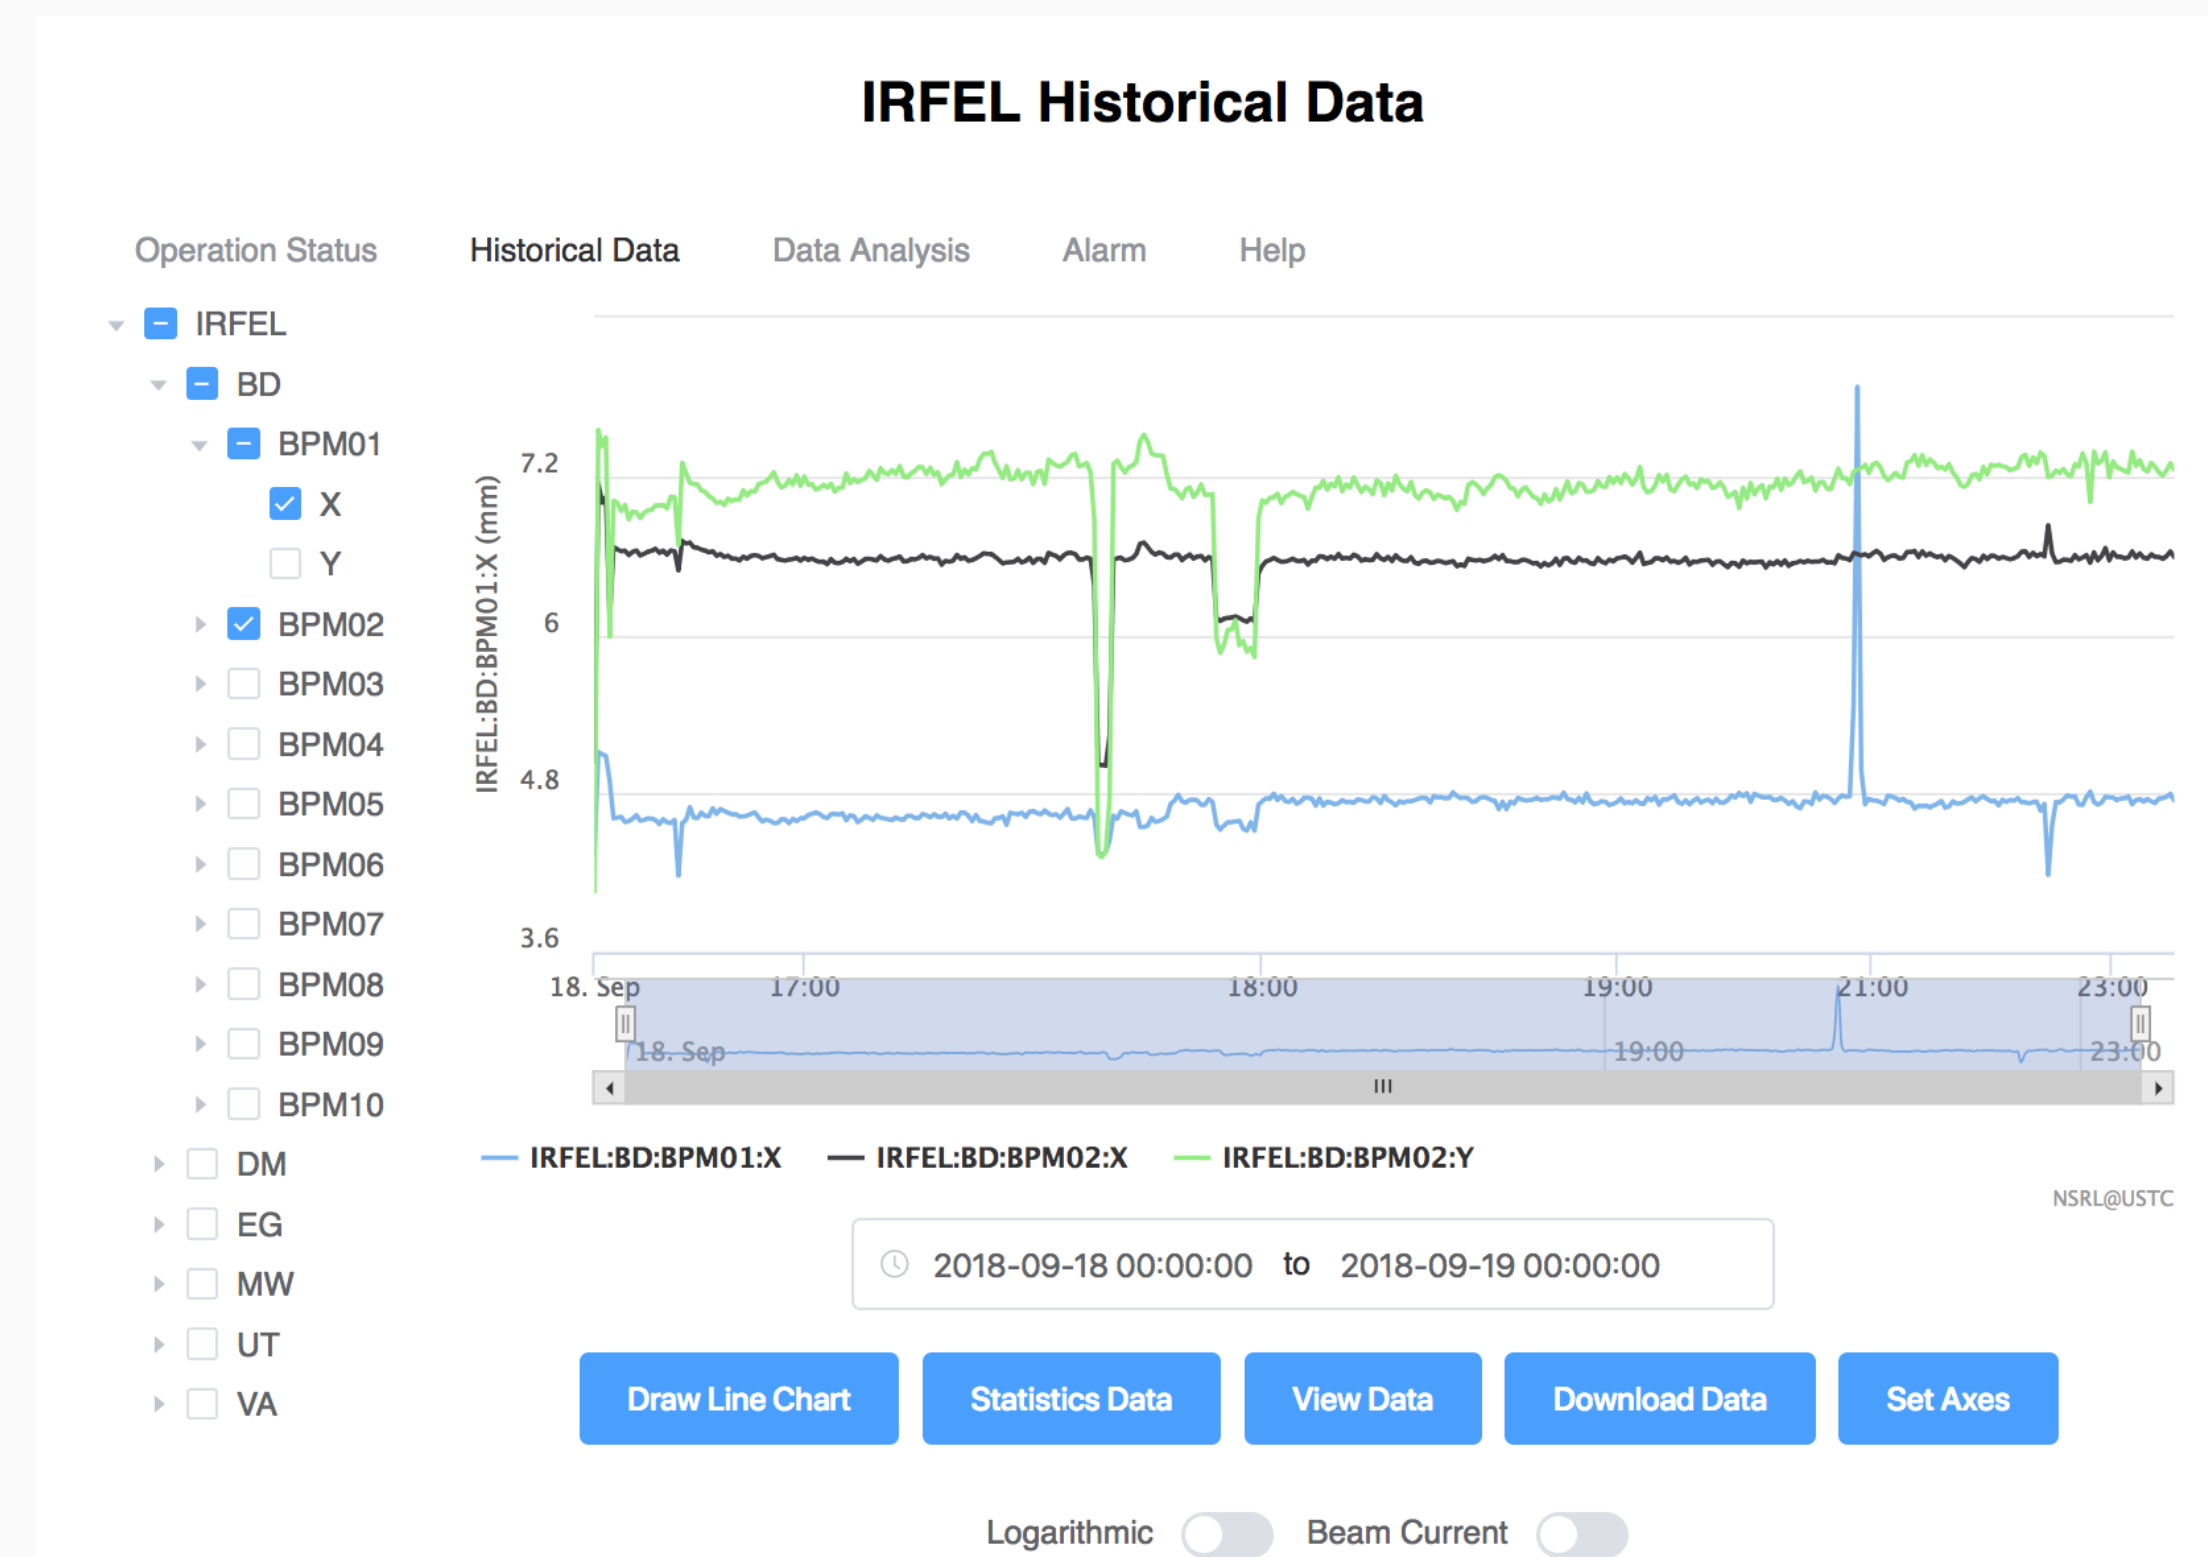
IRFEL Historical Data

Operation Status Historical Data Data Analysis Alarm Help

IRFEL
BD
BPM01
X
Y
BPM02
BPM03
BPM04
BPM05
BPM06
BPM07
BPM08
BPM09
BPM10
DM
EG
MW
UT
VA

IRFEL:BD:BPM01:X (mm)

7.2
6
4.8
3.6

18. Sep 17:00 18:00 19:00 21:00 23:00

18. Sep 19:00 23:00

III

IRFEL:BD:BPM01:X IRFEL:BD:BPM02:X IRFEL:BD:BPM02:Y

NSRL@USTC

2018-09-18 00:00:00 to 2018-09-19 00:00:00

Draw Line Chart Statistics Data View Data Download Data Set Axes

Logarithmic Beam Current